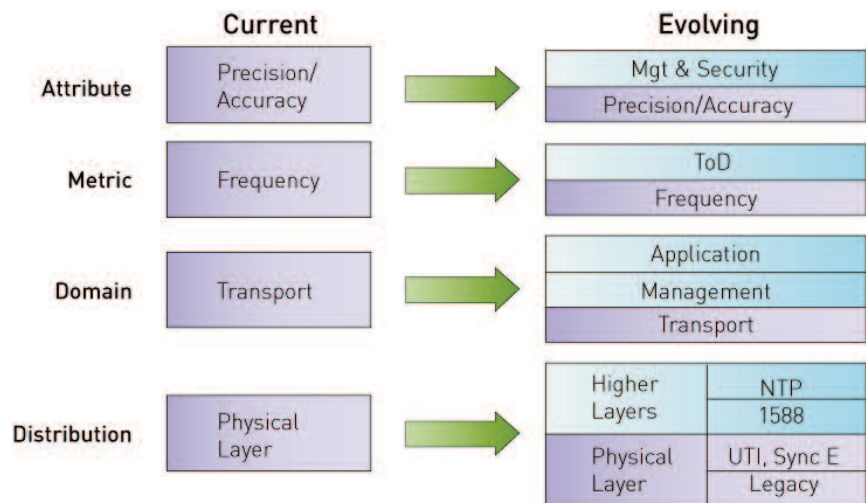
Current

Evolving

Attribute

Precision/ Accuracy

Mgt & Security

Precision/Accuracy

Metric

Frequency

ToD

Frequency

Domain

Transport

Application

Management

Transport

Distribution

Physical Layer

Higher Layers

NTP

1588

Physical Layer

UTI, Sync E

Legacy